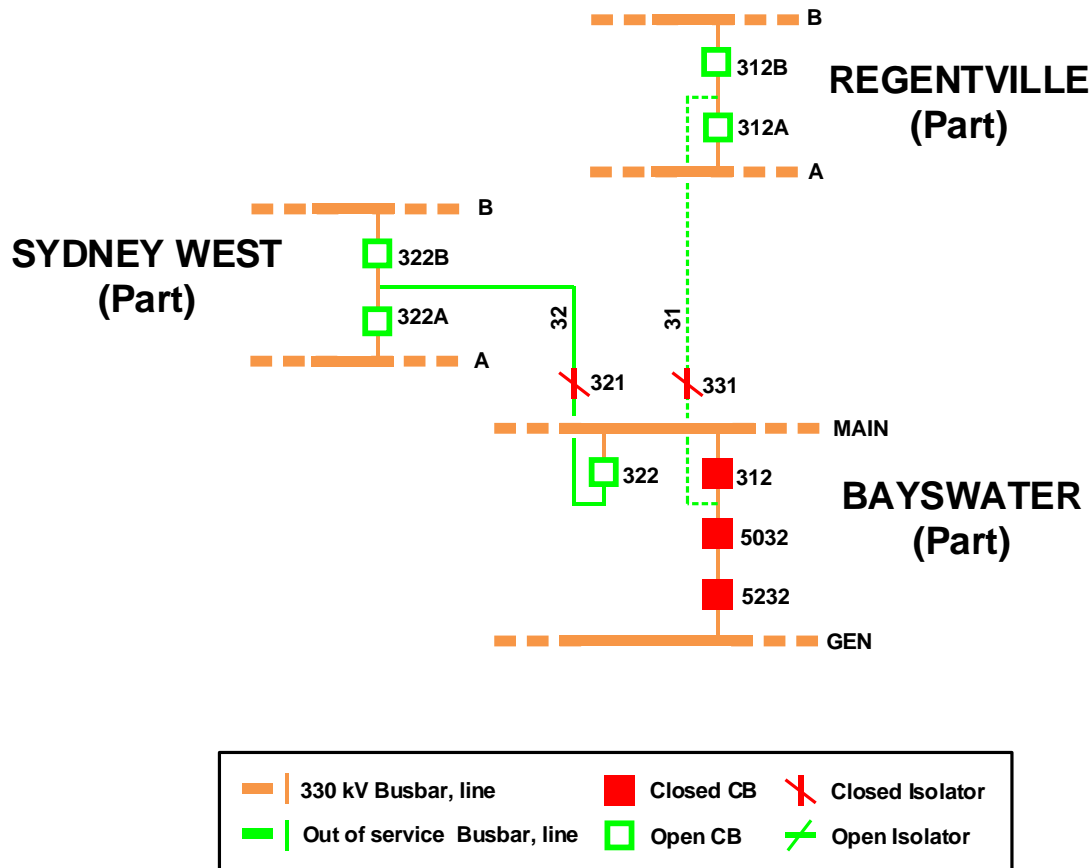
B

312B

REGENTVILLE (Part)

312A

A

B

SYDNEY WEST (Part)

322B

322A

A

32

31

321

331

MAIN

322

312

BAYSWATER (Part)

5032

5232

GEN

| 330 kV Busbar, line | Closed CB | Closed Isolator |
|---|---|---|
| Out of service Busbar, line | Open CB | Open Isolator |